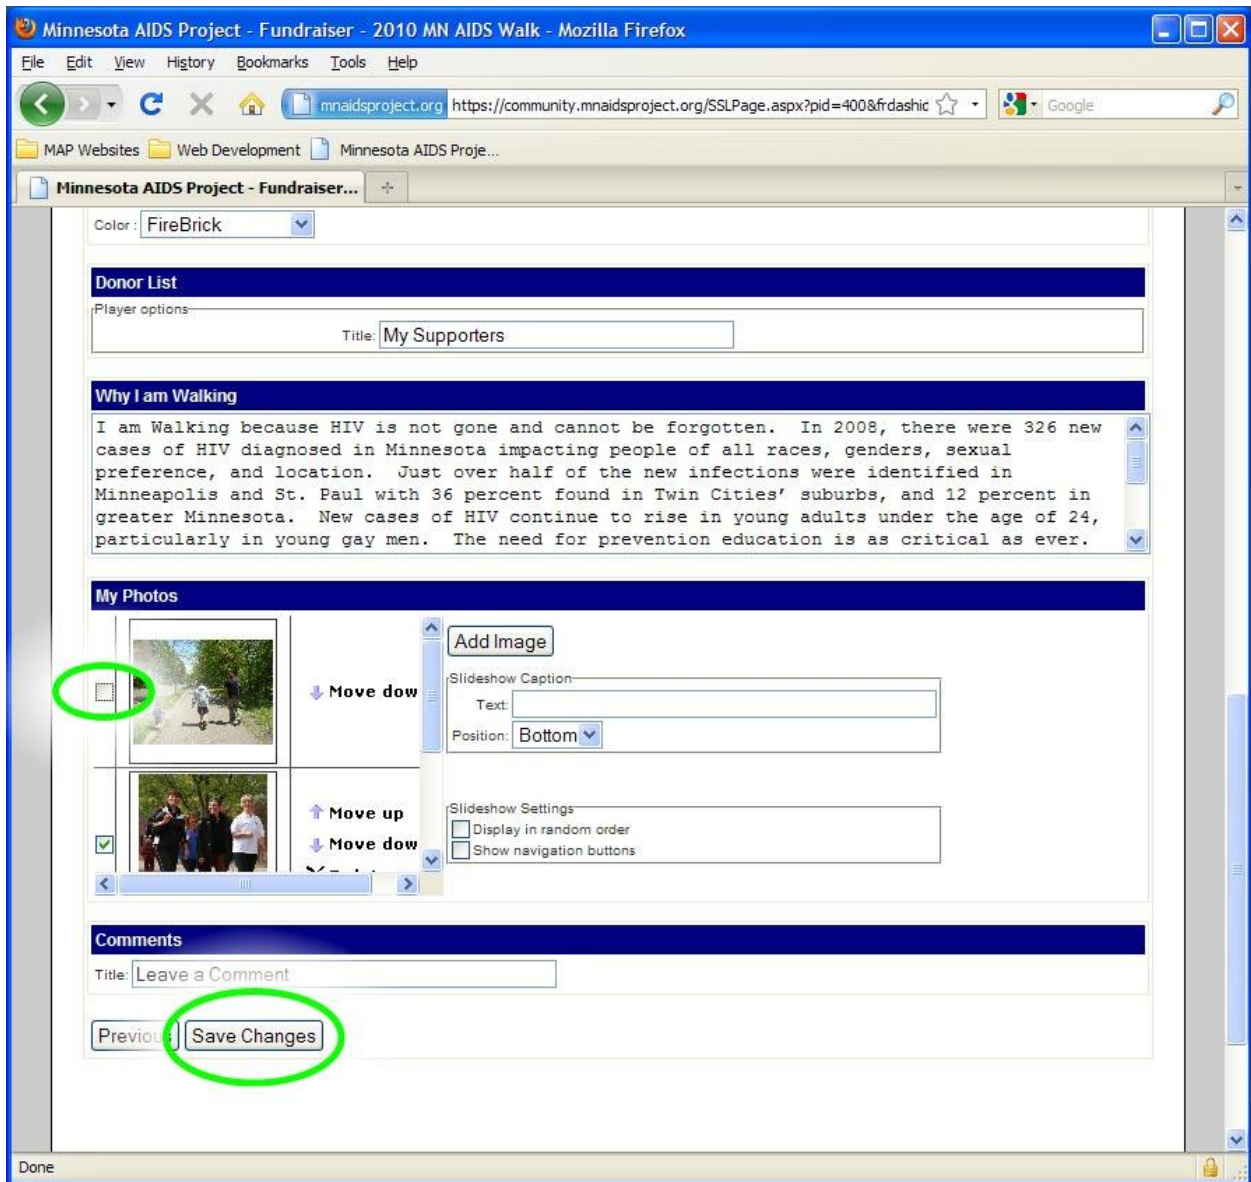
Minnesota AIDS Project - Fundraiser - 2010 MN AIDS Walk - Mozilla Firefox

File Edit View History Bookmarks Tools Help

mnaidsproject.org https://community.mnaidsproject.org/SSLPage.aspx?pid=400&frdashic

Google

MAP Websites Web Development Minnesota AIDS Proje...

Minnesota AIDS Project - Fundraiser...

Color: FireBrick

Donor List

Player options

Title: My Supporters

Why I am Walking

I am Walking because HIV is not gone and cannot be forgotten. In 2008, there were 326 new cases of HIV diagnosed in Minnesota impacting people of all races, genders, sexual preference, and location. Just over half of the new infections were identified in Minneapolis and St. Paul with 36 percent found in Twin Cities' suburbs, and 12 percent in greater Minnesota. New cases of HIV continue to rise in young adults under the age of 24, particularly in young gay men. The need for prevention education is as critical as ever.

My Photos

Move dow

Move up

Move dow

Add Image

Slideshow Caption

Text:

Position: Bottom

Slideshow Settings

Display in random order

Show navigation buttons

Comments

Title: Leave a Comment

Previou Save Changes

Done